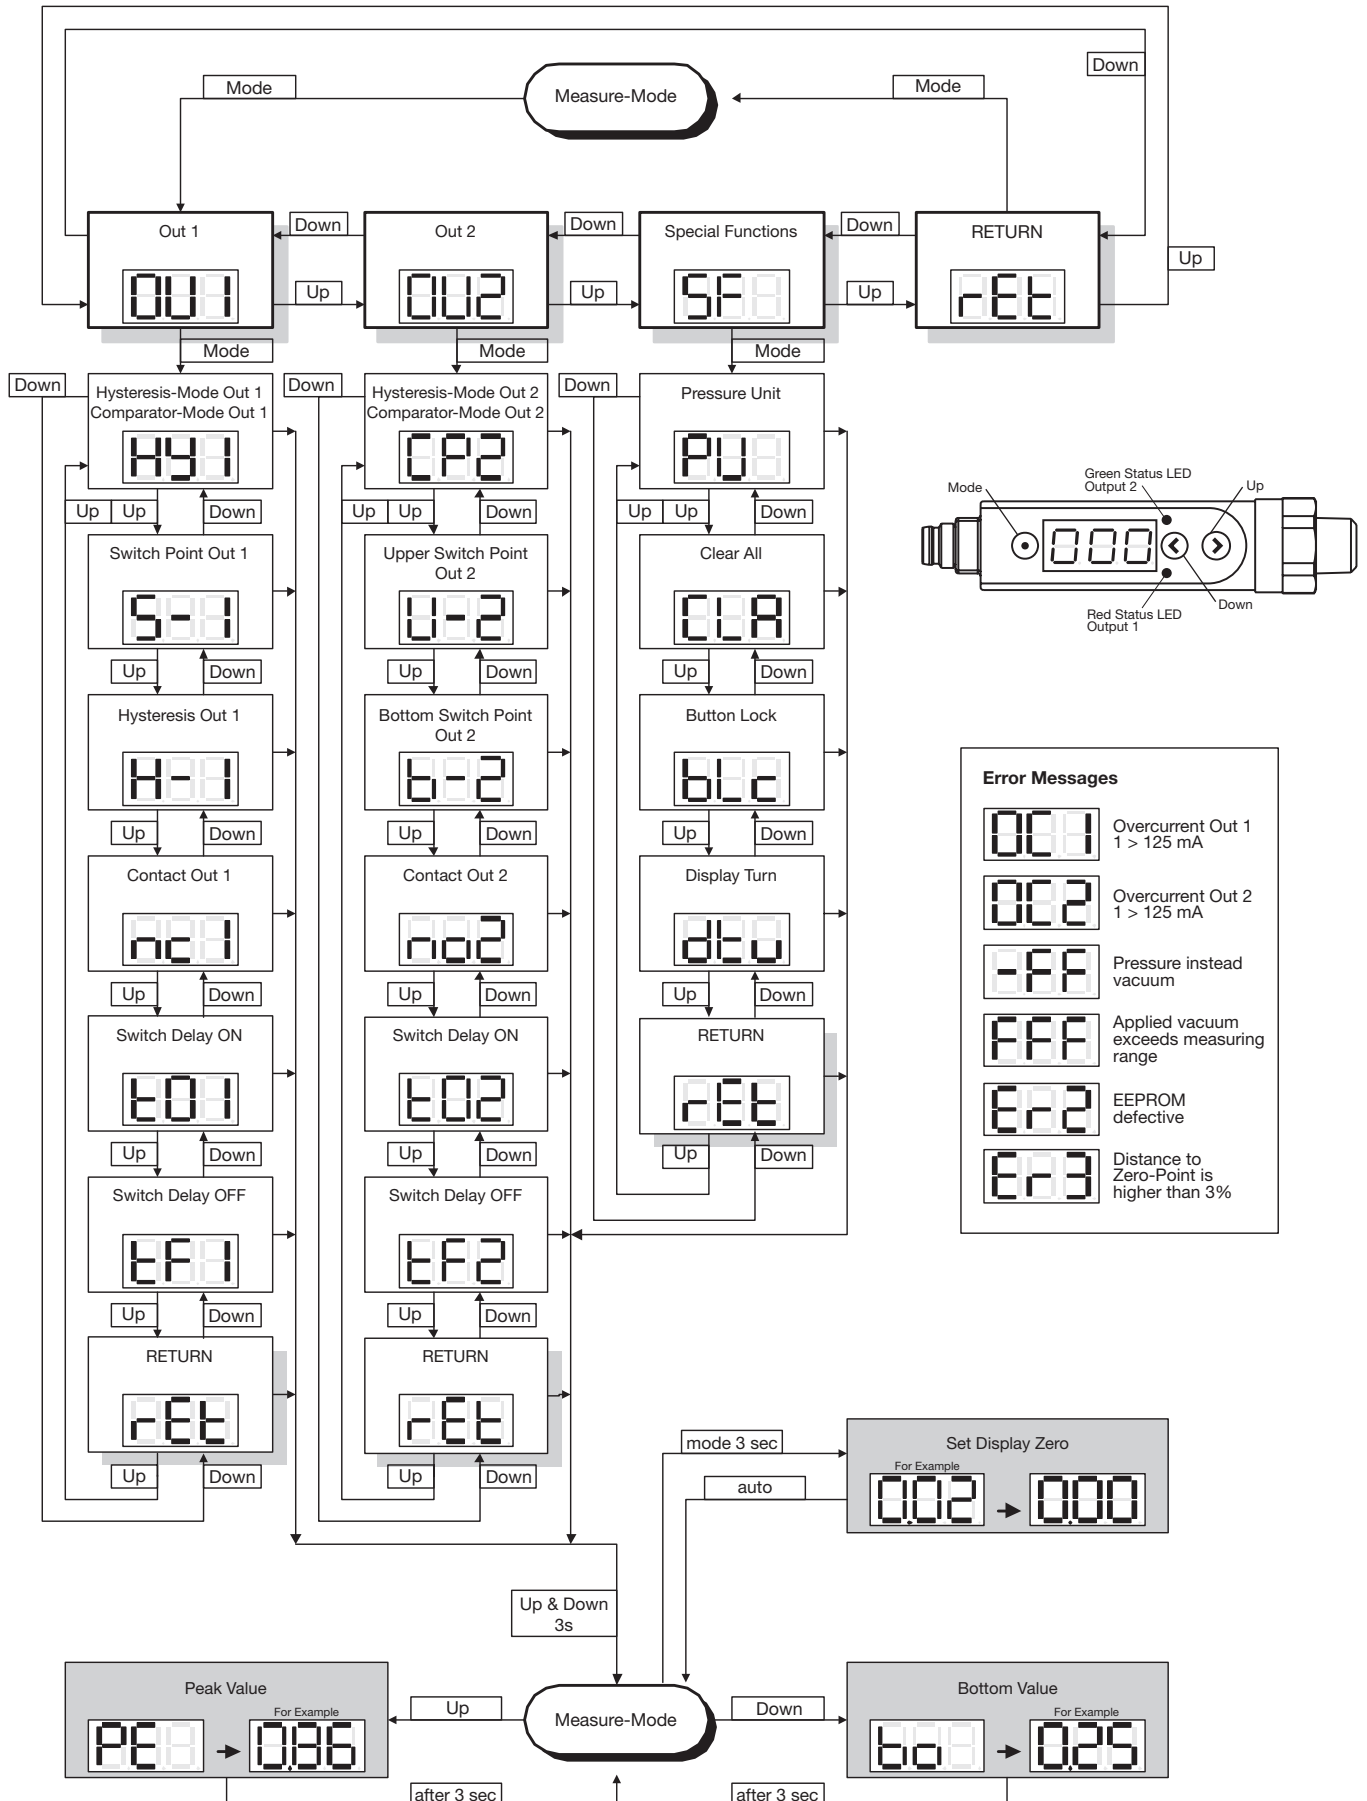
Measure-Mode

Mode

Mode

Down

Out 1

OU1

Down

Up

Out 2

OU2

Down

Up

Special Functions

SF

Down

Up

RETURN

rEt

Up

Mode

Mode

Mode

Down

Hysteresis-Mode Out 1
Comparator-Mode Out 1

HY1

Up

Up

Down

Switch Point Out 1

S-1

Up

Down

Hysteresis Out 1

H-1

Up

Down

Contact Out 1

nc1

Up

Down

Switch Delay ON

tO1

Up

Down

Switch Delay OFF

tF1

Up

Down

RETURN

rEt

Up

Down

Down

Hysteresis-Mode Out 2
Comparator-Mode Out 2

CP2

Up

Up

Down

Upper Switch Point Out 2

U-2

Up

Down

Bottom Switch Point Out 2

b-2

Up

Down

Contact Out 2

no2

Up

Down

Switch Delay ON

tO2

Up

Down

Switch Delay OFF

tF2

Up

Down

RETURN

rEt

Up

Down

Down

Pressure Unit

PU

Up

Up

Down

Clear All

CLA

Up

Down

Button Lock

bLc

Up

Down

Display Turn

dtu

Up

Down

RETURN

rEt

Up

Down

Mode

Green Status LED
Output 2

Up

000

Down

Red Status LED
Output 1

Error Messages

| | |
|---|---|
| OC1 | Overcurrent Out 1<br>1 > 125 mA |
| OC2 | Overcurrent Out 2<br>1 > 125 mA |
| -FF | Pressure instead vacuum |
| FFF | Applied vacuum exceeds measuring range |
| Er2 | EEPROM defective |
| Er3 | Distance to Zero-Point is higher than 3% |

mode 3 sec

Set Display Zero

For Example

auto

0.02 → 0.00

Up & Down
3s

Peak Value

For Example

PE → 0.36

Up

Measure-Mode

Down

Bottom Value

For Example

bo → 0.25

after 3 sec

after 3 sec